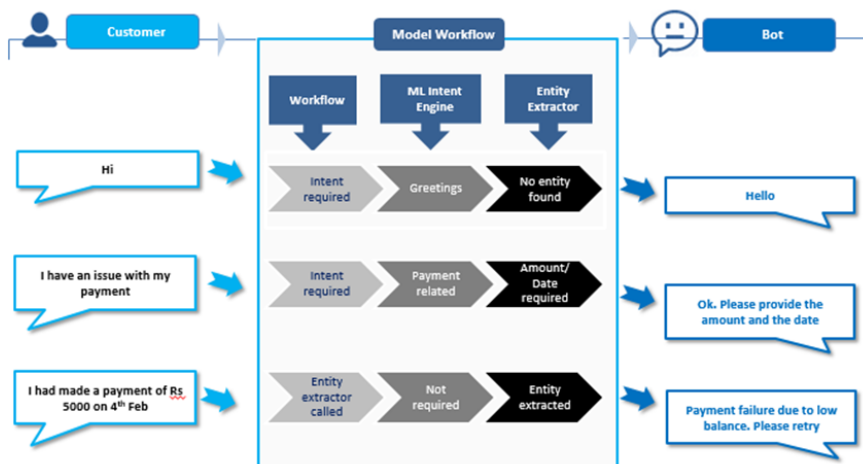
Customer

Model Workflow

Bot

Workflow

ML Intent Engine

Entity Extractor

Hi

Intent required

Greetings

No entity found

Hello

I have an issue with my payment

Intent required

Payment related

Amount/ Date required

Ok. Please provide the amount and the date

I had made a payment of Rs 5000 on 4$^{th}$ Feb

Entity extractor called

Not required

Entity extracted

Payment failure due to low balance. Please retry